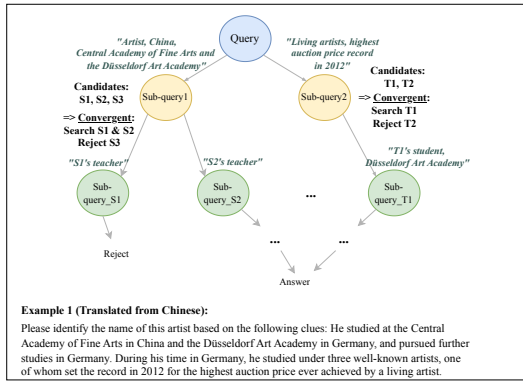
"Artist, China, Central Academy of Fine Arts and the Düsseldorf Art Academy"

Query

"Living artists, highest auction price record in 2012"

Candidates: S1, S2, S3

=> Convergent: Search S1 & S2 Reject S3

Sub-query1

Sub-query2

Candidates: T1, T2

=> Convergent: Search T1 Reject T2

"S1's teacher"

"S2's teacher"

"T1's student, Düsseldorf Art Academy"

Sub-query_S1

Sub-query_S2

...

Sub-query_T1

Reject

...

...

Answer

Example 1 (Translated from Chinese):

Please identify the name of this artist based on the following clues: He studied at the Central Academy of Fine Arts in China and the Düsseldorf Art Academy in Germany, and pursued further studies in Germany. During his time in Germany, he studied under three well-known artists, one of whom set the record in 2012 for the highest auction price ever achieved by a living artist.